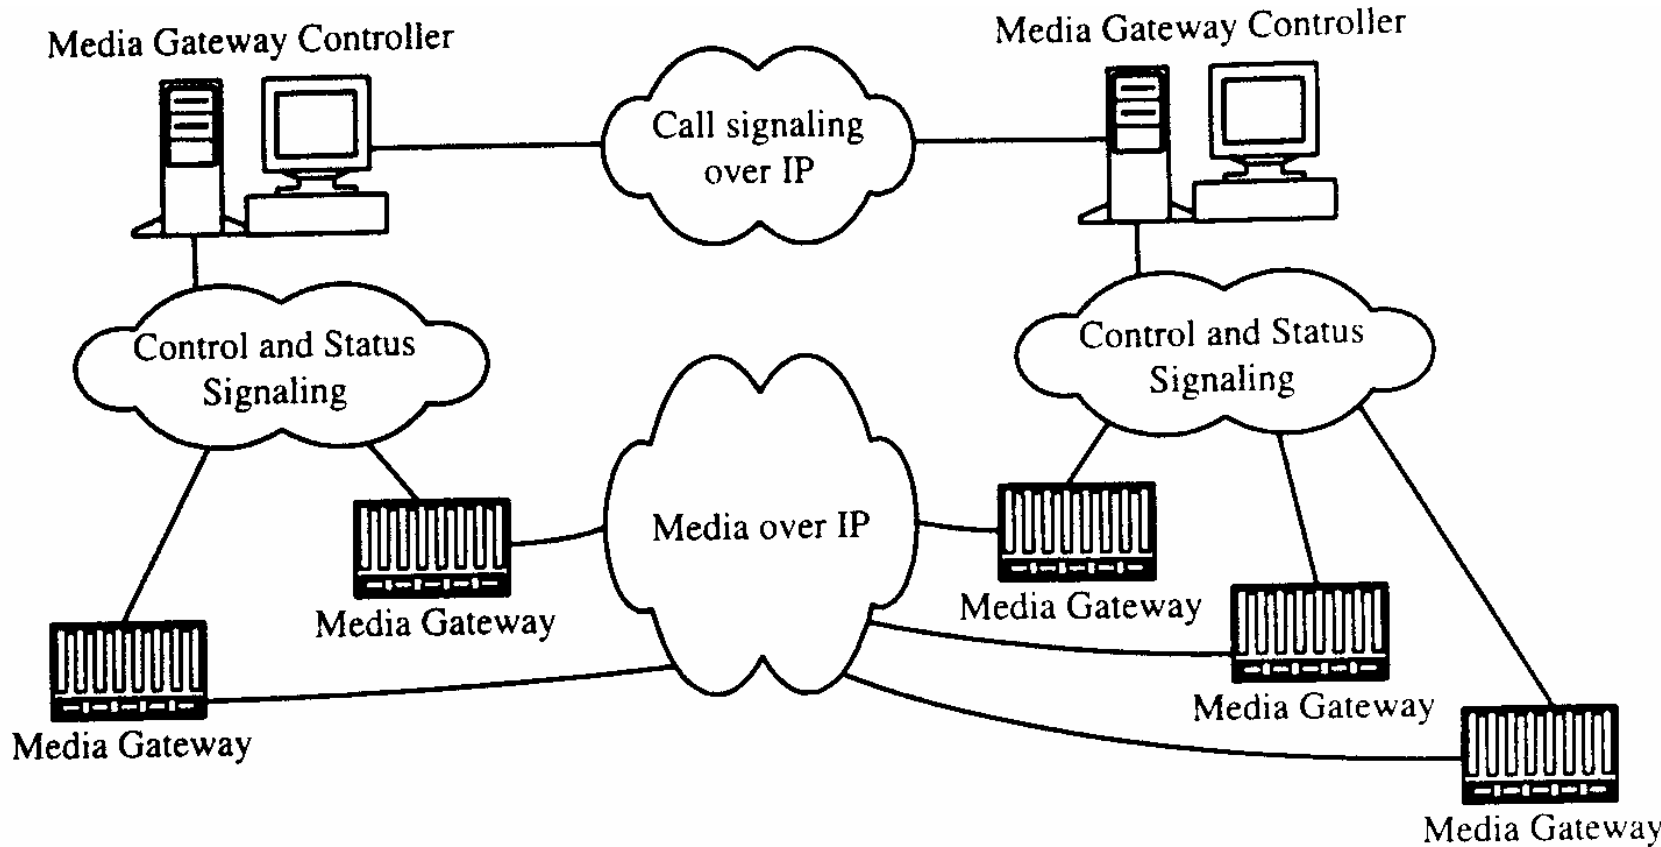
Media Gateway Controller

Media Gateway Controller

Call signaling over IP

Control and Status Signaling

Control and Status Signaling

Media over IP

Media Gateway

Media Gateway

Media Gateway

Media Gateway

Media Gateway